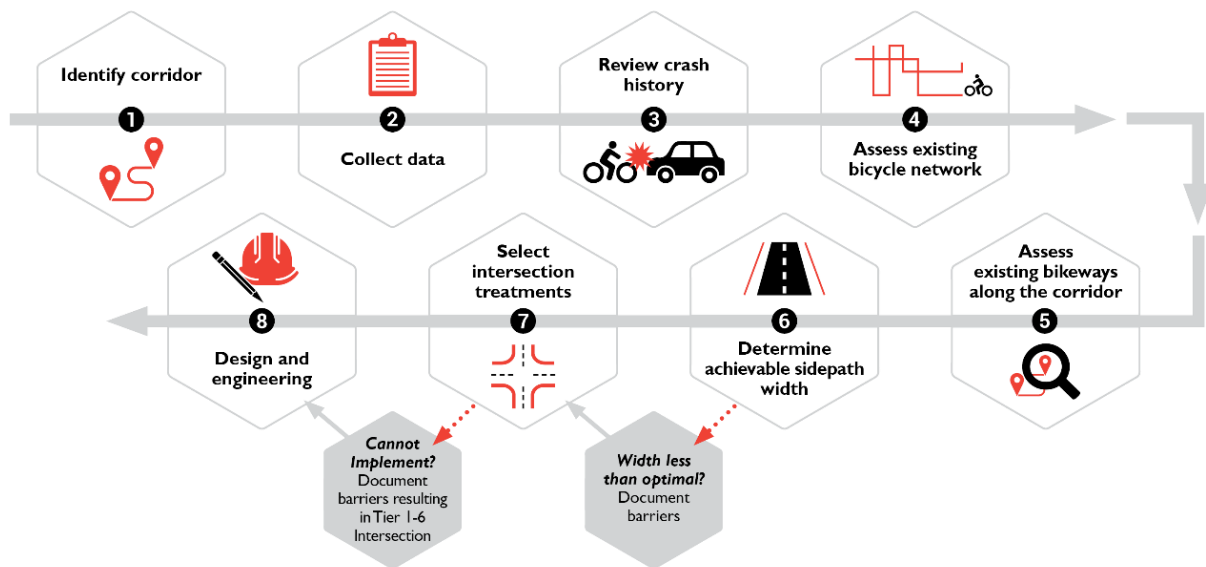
Identify corridor
1

2
Collect data

Review crash history
3

4
Assess existing bicycle network

Assess existing bikeways along the corridor
5

6
Determine achievable sidepath width

Select intersection treatments
7

8
Design and engineering

Cannot Implement? Document barriers resulting in Tier 1-6 Intersection

Width less than optimal? Document barriers